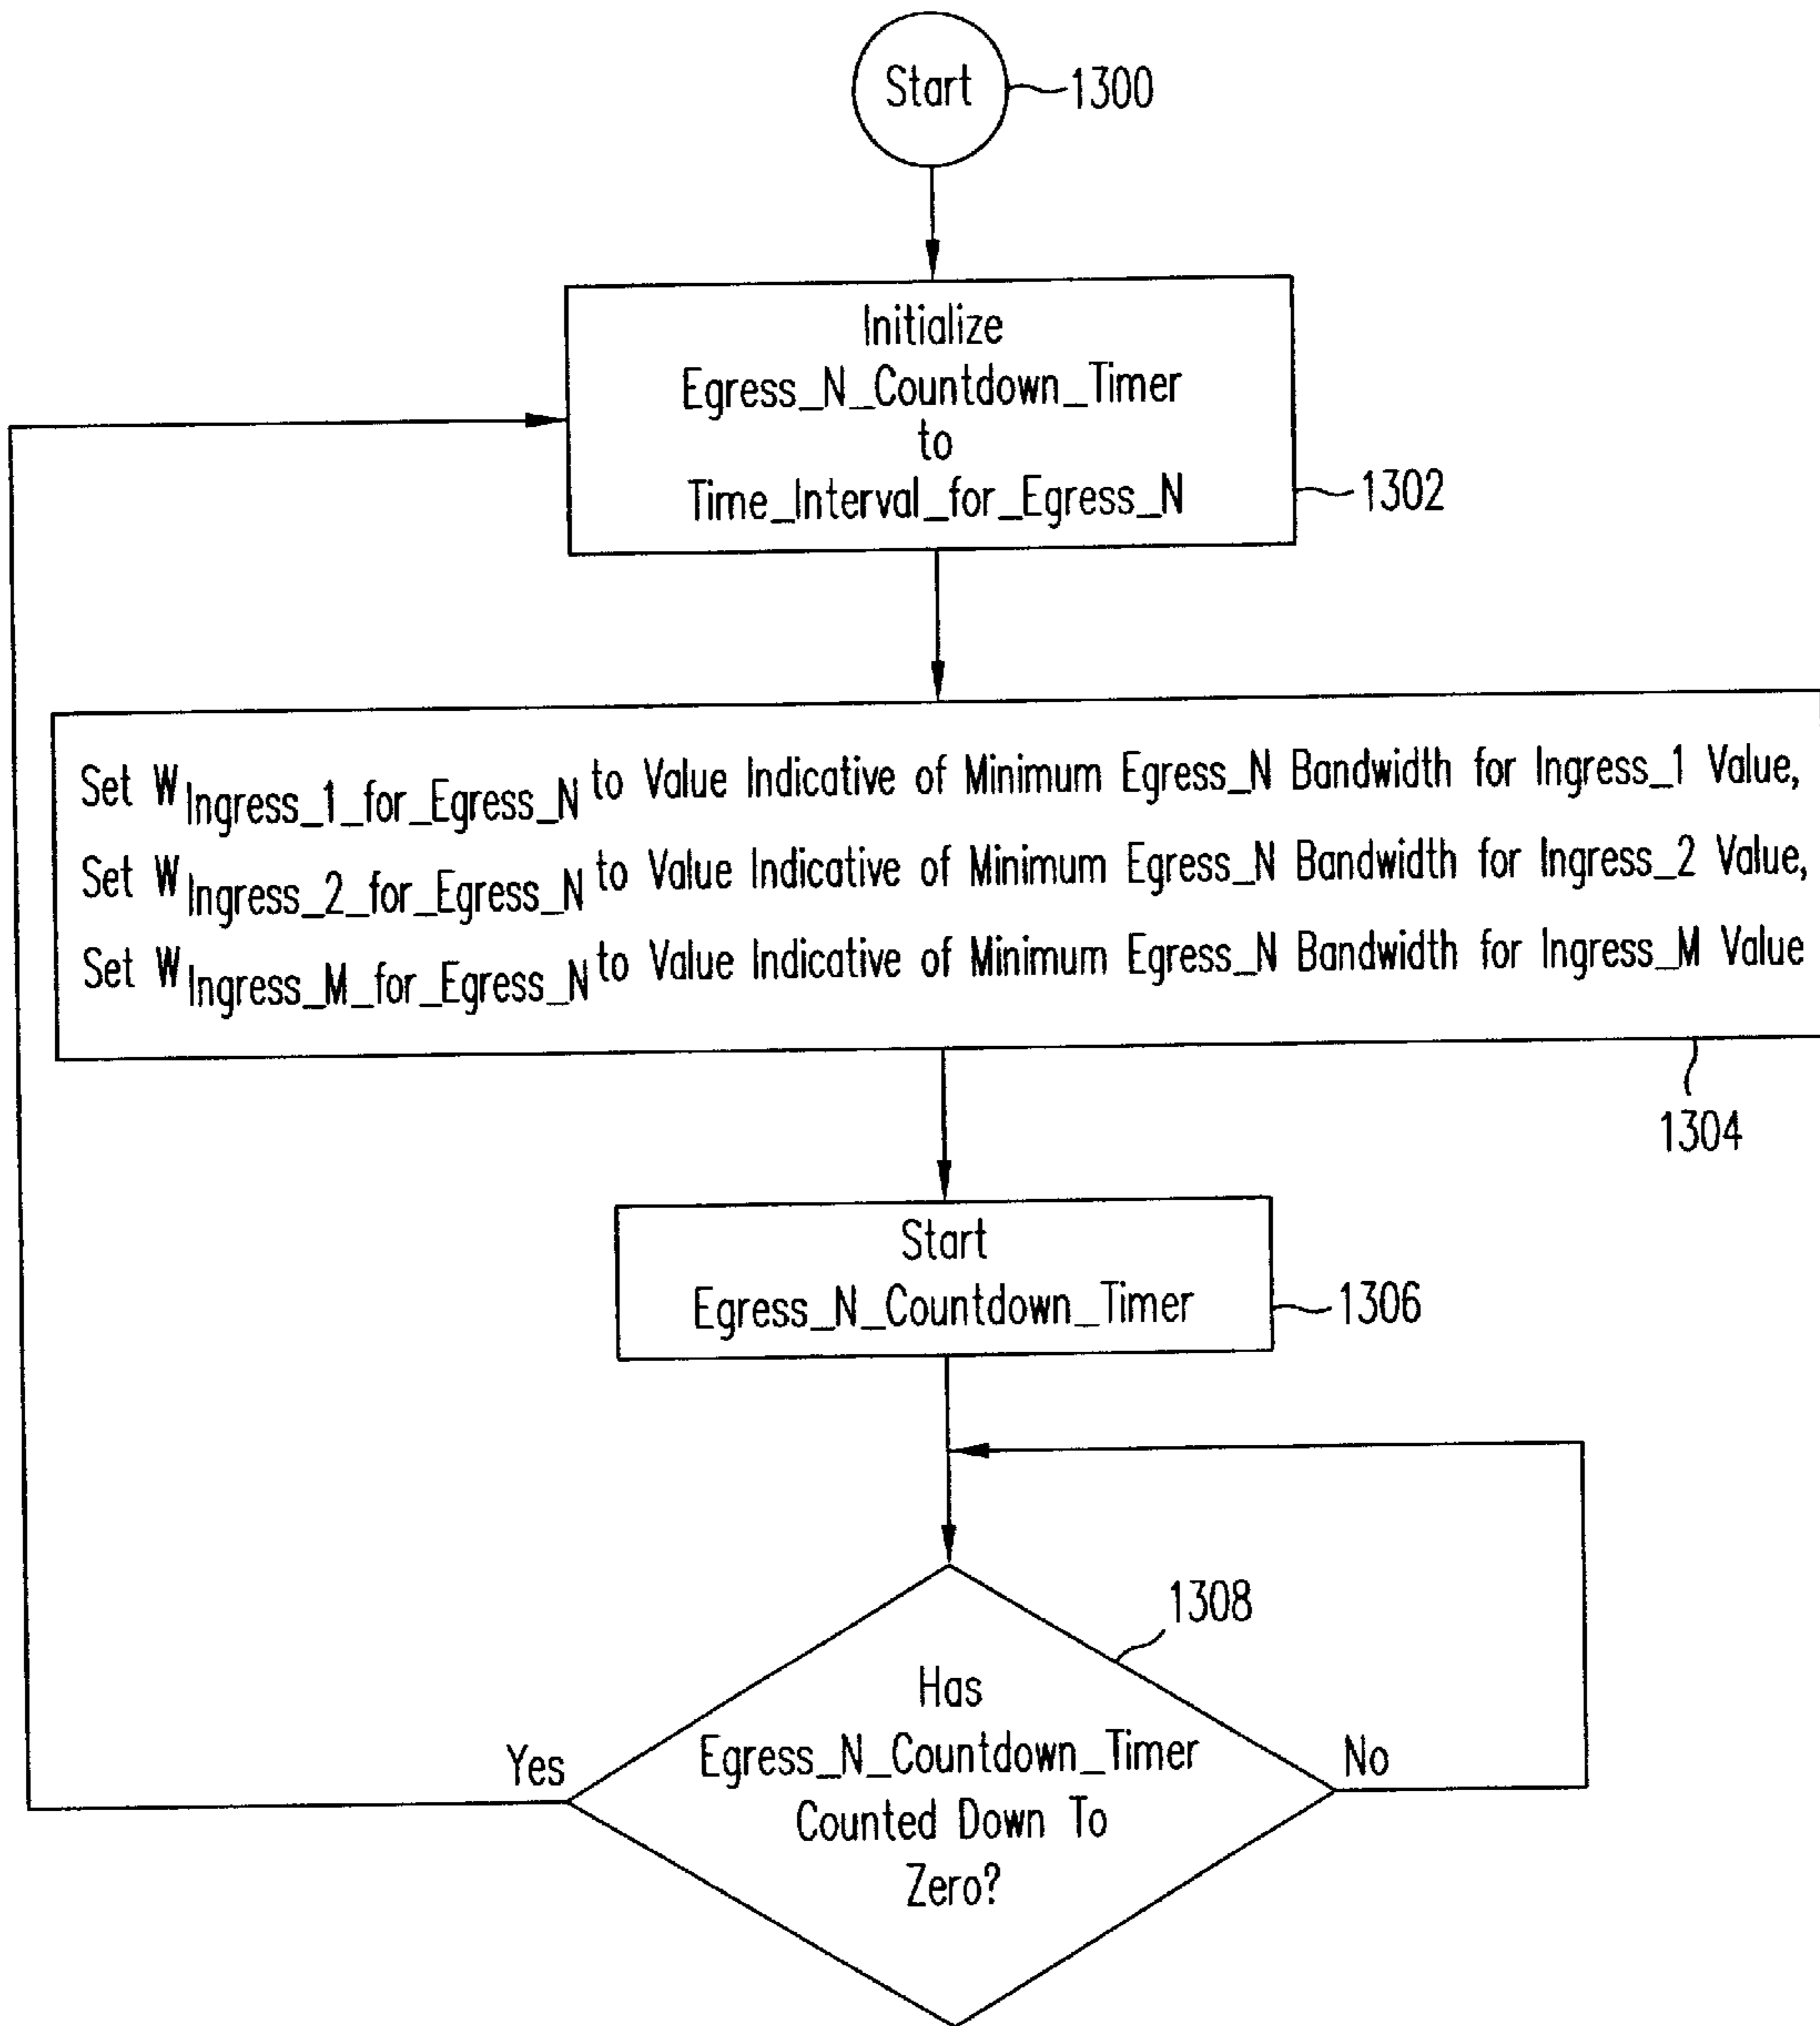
Start 1300

Initialize Egress_N_Countdown_Timer to Time_Interval_for_Egress_N 1302

Set $W_{Ingress\_1\_for\_Egress\_N}$ to Value Indicative of Minimum Egress_N Bandwidth for Ingress_1 Value,
Set $W_{Ingress\_2\_for\_Egress\_N}$ to Value Indicative of Minimum Egress_N Bandwidth for Ingress_2 Value,
Set $W_{Ingress\_M\_for\_Egress\_N}$ to Value Indicative of Minimum Egress_N Bandwidth for Ingress_M Value

1304

Start Egress_N_Countdown_Timer 1306

1308

Has Egress_N_Countdown_Timer Counted Down To Zero?

Yes

No